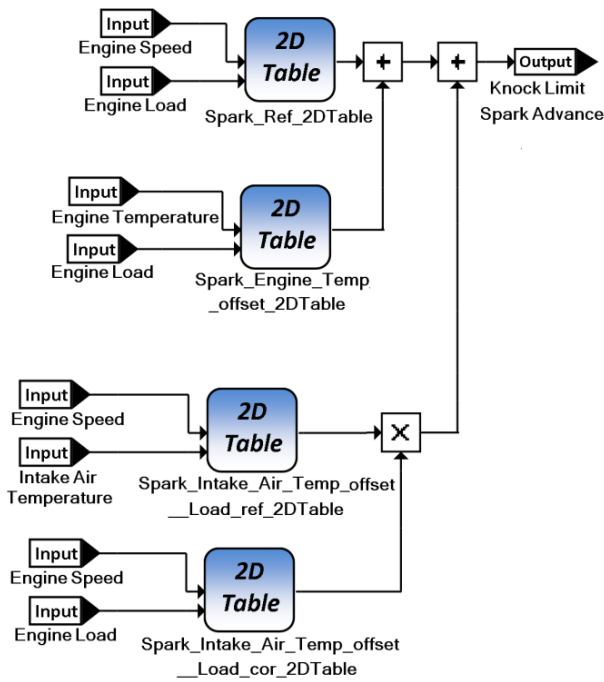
Input
Engine Speed

Input
Engine Load

2D Table
Spark_Ref_2DTable

+

+

Output
Knock Limit Spark Advance

Input
Engine Temperature

Input
Engine Load

2D Table
Spark_Engine_Temp_offset_2DTable

Input
Engine Speed

Input
Intake Air Temperature

2D Table
Spark_Intake_Air_Temp_offset__Load_ref_2DTable

×

Input
Engine Speed

Input
Engine Load

2D Table
Spark_Intake_Air_Temp_offset__Load_cor_2DTable